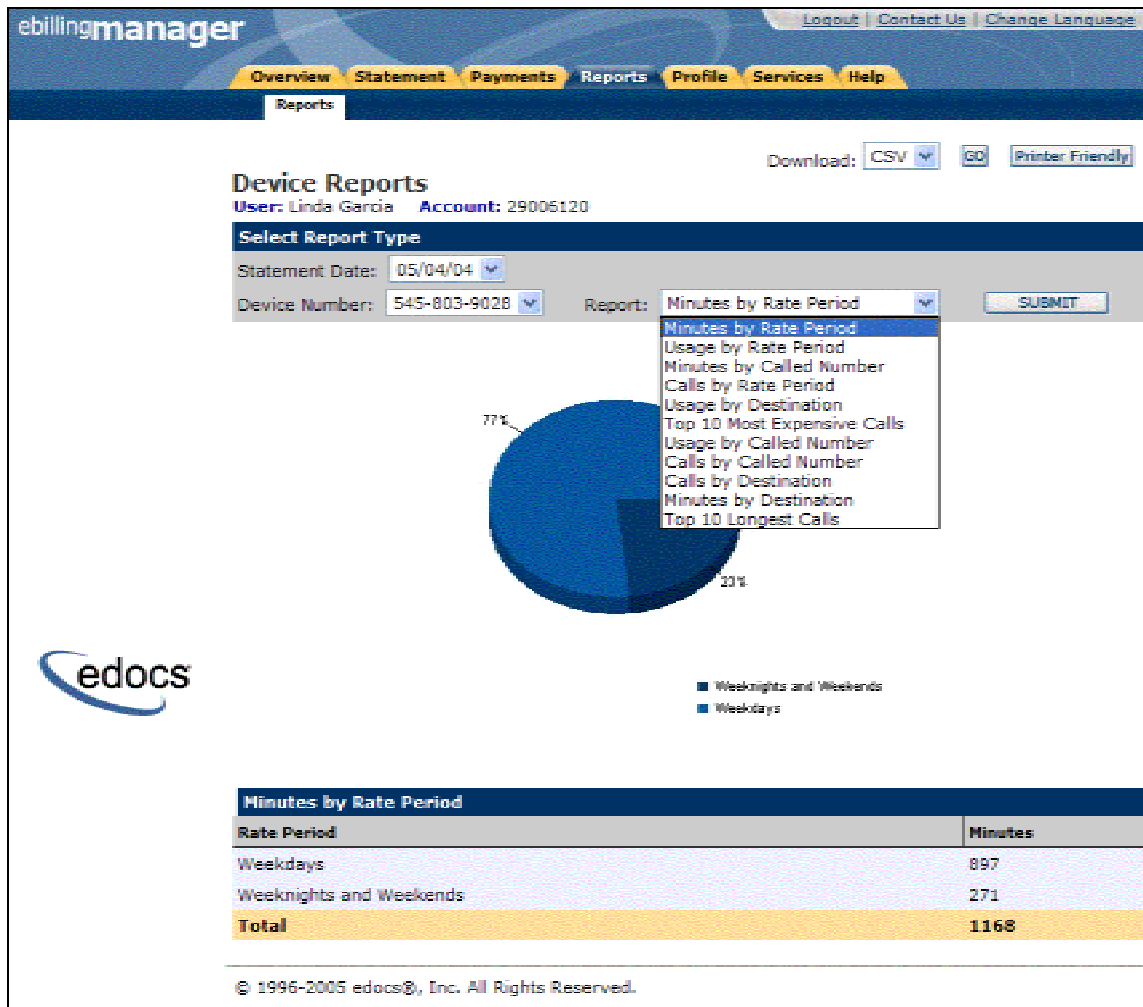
ebillingmanager

Logout | Contact Us | Change Language

Overview Statement Payments Reports Profile Services Help

Reports

Download: CSV GO Printer Friendly

Device Reports
User: Linda Garcia Account: 29006120

Select Report Type

Statement Date: 05/04/04

Device Number: 545-803-9028 Report: Minutes by Rate Period SUBMIT

Minutes by Rate Period
Usage by Rate Period
Minutes by Called Number
Calls by Rate Period
Usage by Destination
Top 10 Most Expensive Calls
Usage by Called Number
Calls by Called Number
Calls by Destination
Minutes by Destination
Top 10 Longest Calls

77%

23%

edocs

Weeknights and Weekends
Weekdays

Minutes by Rate Period

| Rate Period | Minutes |
|---|---|
| Weekdays | 897 |
| Weeknights and Weekends | 271 |
| Total | 1168 |

© 1996-2005 edocs®, Inc. All Rights Reserved.